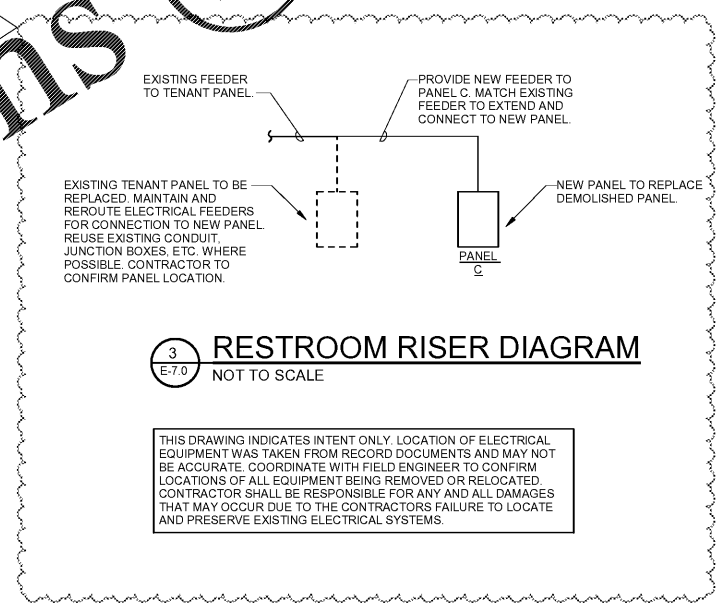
EXISTING FEEDER TO TENANT PANEL.

PROVIDE NEW FEEDER TO PANEL C. MATCH EXISTING FEEDER TO EXTEND AND CONNECT TO NEW PANEL.

EXISTING TENANT PANEL TO BE REPLACED. MAINTAIN AND REROUTE ELECTRICAL FEEDERS FOR CONNECTION TO NEW PANEL. REUSE EXISTING CONDUIT, JUNCTION BOXES, ETC. WHERE POSSIBLE. CONTRACTOR TO CONFIRM PANEL LOCATION.

NEW PANEL TO REPLACE DEMOLISHED PANEL.

PANEL C

3
E-7.0
RESTROOM RISER DIAGRAM
NOT TO SCALE

THIS DRAWING INDICATES INTENT ONLY. LOCATION OF ELECTRICAL EQUIPMENT WAS TAKEN FROM RECORD DOCUMENTS AND MAY NOT BE ACCURATE. COORDINATE WITH FIELD ENGINEER TO CONFIRM LOCATIONS OF ALL EQUIPMENT BEING REMOVED OR RELOCATED. CONTRACTOR SHALL BE RESPONSIBLE FOR ANY AND ALL DAMAGES THAT MAY OCCUR DUE TO THE CONTRACTORS FAILURE TO LOCATE AND PRESERVE EXISTING ELECTRICAL SYSTEMS.